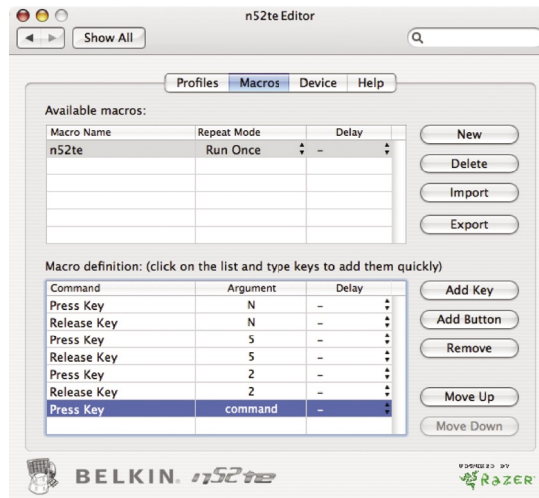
n52te Editor

Show All

Profiles | Macros | Device | Help

Available macros:

| Macro Name | Repeat Mode | Delay |
|---|---|---|
| n52te | Run Once | – |

New

Delete

Import

Export

Macro definition: (click on the list and type keys to add them quickly)

| Command | Argument | Delay |
|---|---|---|
| Press Key | N | – |
| Release Key | N | – |
| Press Key | 5 | – |
| Release Key | 5 | – |
| Press Key | 2 | – |
| Release Key | 2 | – |
| Press Key | command | – |

Add Key

Add Button

Remove

Move Up

Move Down

BELKIN. n52te

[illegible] RAZER